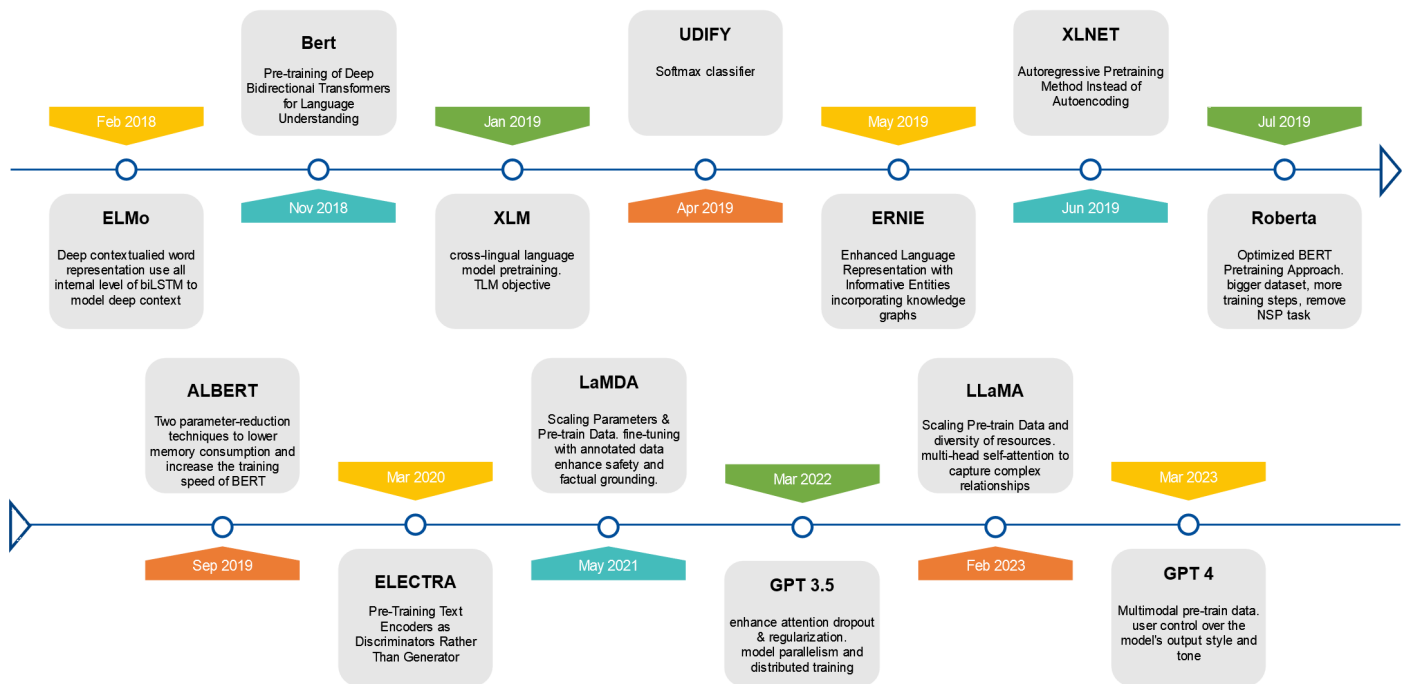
Feb 2018

ELMo

Deep contextualied word representation use all internal level of biLSTM to model deep context

Bert

Pre-training of Deep Bidirectional Transformers for Language Understanding

Nov 2018

Jan 2019

XLM

cross-lingual language model pretraining. TLM objective

UDIFY

Softmax classifier

Apr 2019

May 2019

ERNIE

Enhanced Language Representation with Informative Entities incorporating knowledge graphs

XLNET

Autoregressive Pretraining Method Instead of Autoencoding

Jun 2019

Jul 2019

Roberta

Optimized BERT Pretraining Approach. bigger dataset, more training steps, remove NSP task

ALBERT

Two parameter-reduction techniques to lower memory consumption and increase the training speed of BERT

Sep 2019

Mar 2020

ELECTRA

Pre-Training Text Encoders as Discriminators Rather Than Generator

LaMDA

Scaling Parameters & Pre-train Data. fine-tuning with annotated data enhance safety and factual grounding.

May 2021

Mar 2022

GPT 3.5

enhance attention dropout & regularization. model parallelism and distributed training

LLaMA

Scaling Pre-train Data and diversity of resources. multi-head self-attention to capture complex relationships

Feb 2023

Mar 2023

GPT 4

Multimodal pre-train data. user control over the model's output style and tone